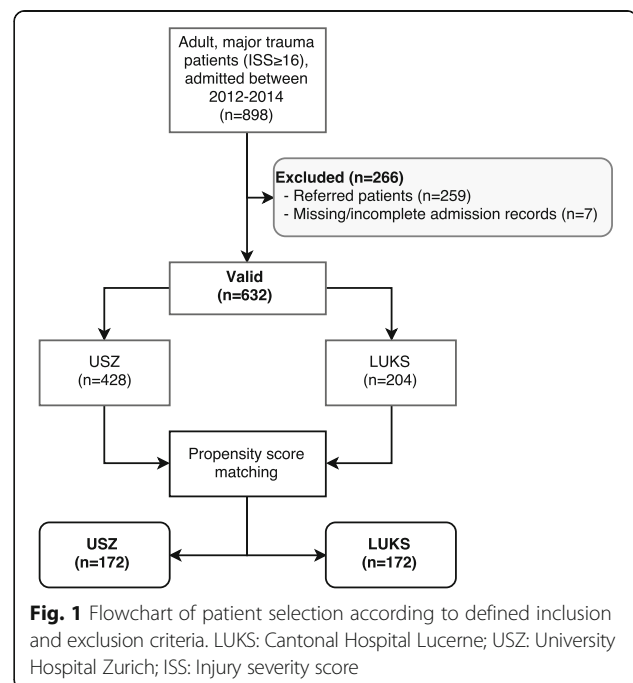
Adult, major trauma patients (ISS≥16), admitted between 2012-2014 (n=898)

**Excluded (n=266)**
- Referred patients (n=259)
- Missing/incomplete admission records (n=7)

**Valid (n=632)**

USZ (n=428)

LUKS (n=204)

Propensity score matching

**USZ (n=172)**

**LUKS (n=172)**

**Fig. 1** Flowchart of patient selection according to defined inclusion and exclusion criteria. LUKS: Cantonal Hospital Lucerne; USZ: University Hospital Zurich; ISS: Injury severity score